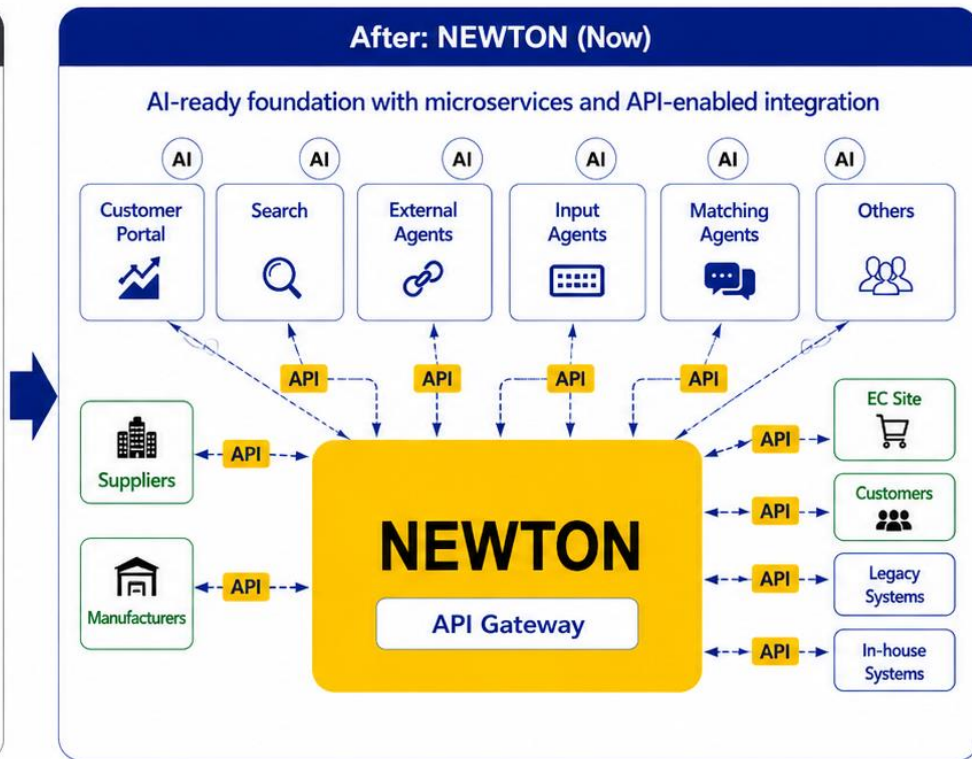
After: NEWTON (Now)

AI-ready foundation with microservices and API-enabled integration

AI
Customer Portal

AI
Search

AI
External Agents

AI
Input Agents

AI
Matching Agents

AI
Others

API
API
API
API

Suppliers
API

Manufacturers
API

NEWTON
API Gateway

API
EC Site

API
Customers

API
Legacy Systems

API
In-house Systems